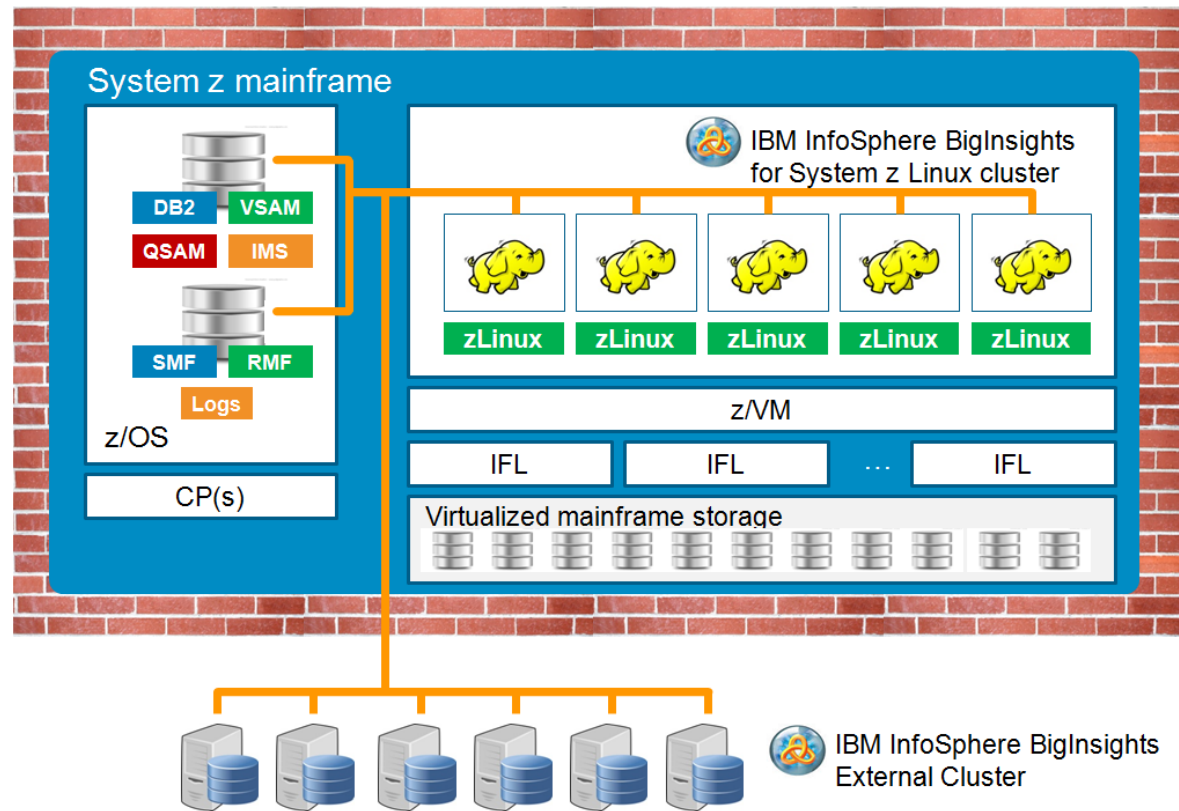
System z mainframe

DB2
VSAM
QSAM
IMS
SMF
RMF
Logs
z/OS

CP(s)

IBM InfoSphere BigInsights for System z Linux cluster

zLinux
zLinux
zLinux
zLinux
zLinux

z/VM

IFL
IFL
...
IFL

Virtualized mainframe storage

IBM InfoSphere BigInsights External Cluster